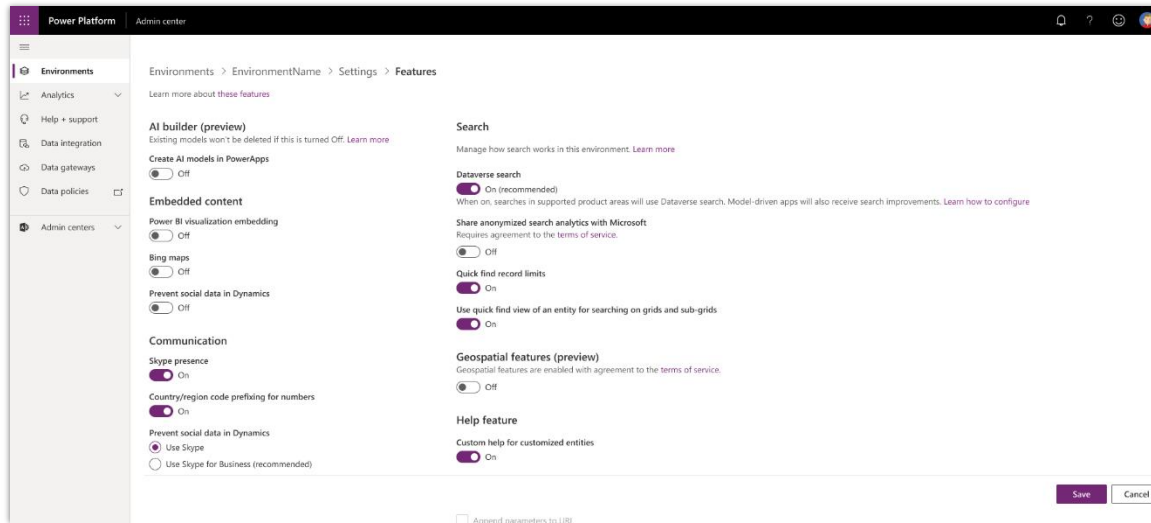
Power Platform | Admin center

Environments
Analytics
Help + support
Data integration
Data gateways
Data policies
Admin centers

Environments > EnvironmentName > Settings > Features

Learn more about these features

AI builder (preview)
Existing models won't be deleted if this is turned Off. Learn more

Create AI models in PowerApps
Off

Embedded content

Power BI visualization embedding
Off

Bing maps
Off

Prevent social data in Dynamics
Off

Communication

Skype presence
On

Country/region code prefixing for numbers
On

Prevent social data in Dynamics
Use Skype
Use Skype for Business (recommended)

Search

Manage how search works in this environment. Learn more

Dataverse search
On (recommended)
When on, searches in supported product areas will use Dataverse search. Model-driven apps will also receive search improvements. Learn how to configure

Share anonymized search analytics with Microsoft
Requires agreement to the terms of service.
Off

Quick find record limits
On

Use quick find view of an entity for searching on grids and sub-grids
On

Geospatial features (preview)
Geospatial features are enabled with agreement to the terms of service.
Off

Help feature

Custom help for customized entities
On

Save
Cancel

Append parameters to URL